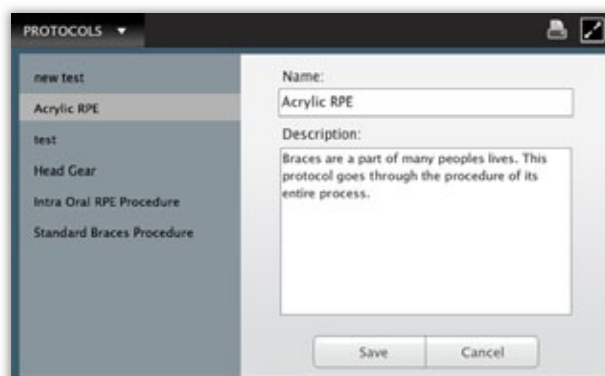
PROTOCOLS ▼

new test
Acrylic RPE
test
Head Gear
Intra Oral RPE Procedure
Standard Braces Procedure

Name:
Acrylic RPE

Description:
Braces are a part of many peoples lives. This protocol goes through the procedure of its entire process.

Save
Cancel